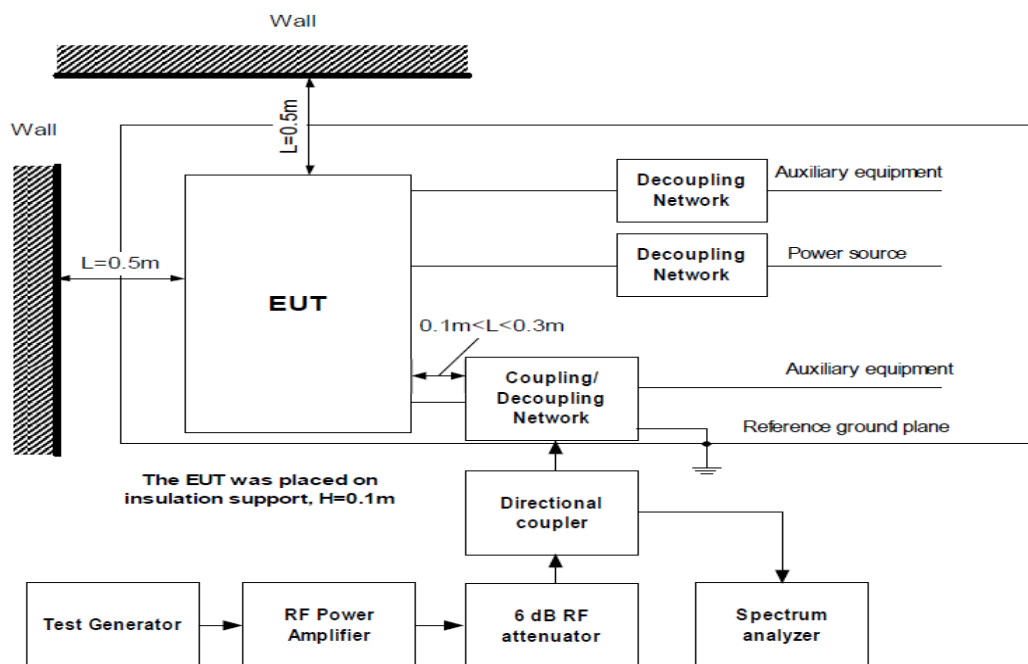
Wall

Wall

L=0.5m

Decoupling Network

Auxiliary equipment

L=0.5m

Decoupling Network

Power source

EUT

0.1m<L<0.3m

Coupling/ Decoupling Network

Auxiliary equipment

Reference ground plane

The EUT was placed on insulation support, H=0.1m

Directional coupler

Test Generator

RF Power Amplifier

6 dB RF attenuator

Spectrum analyzer